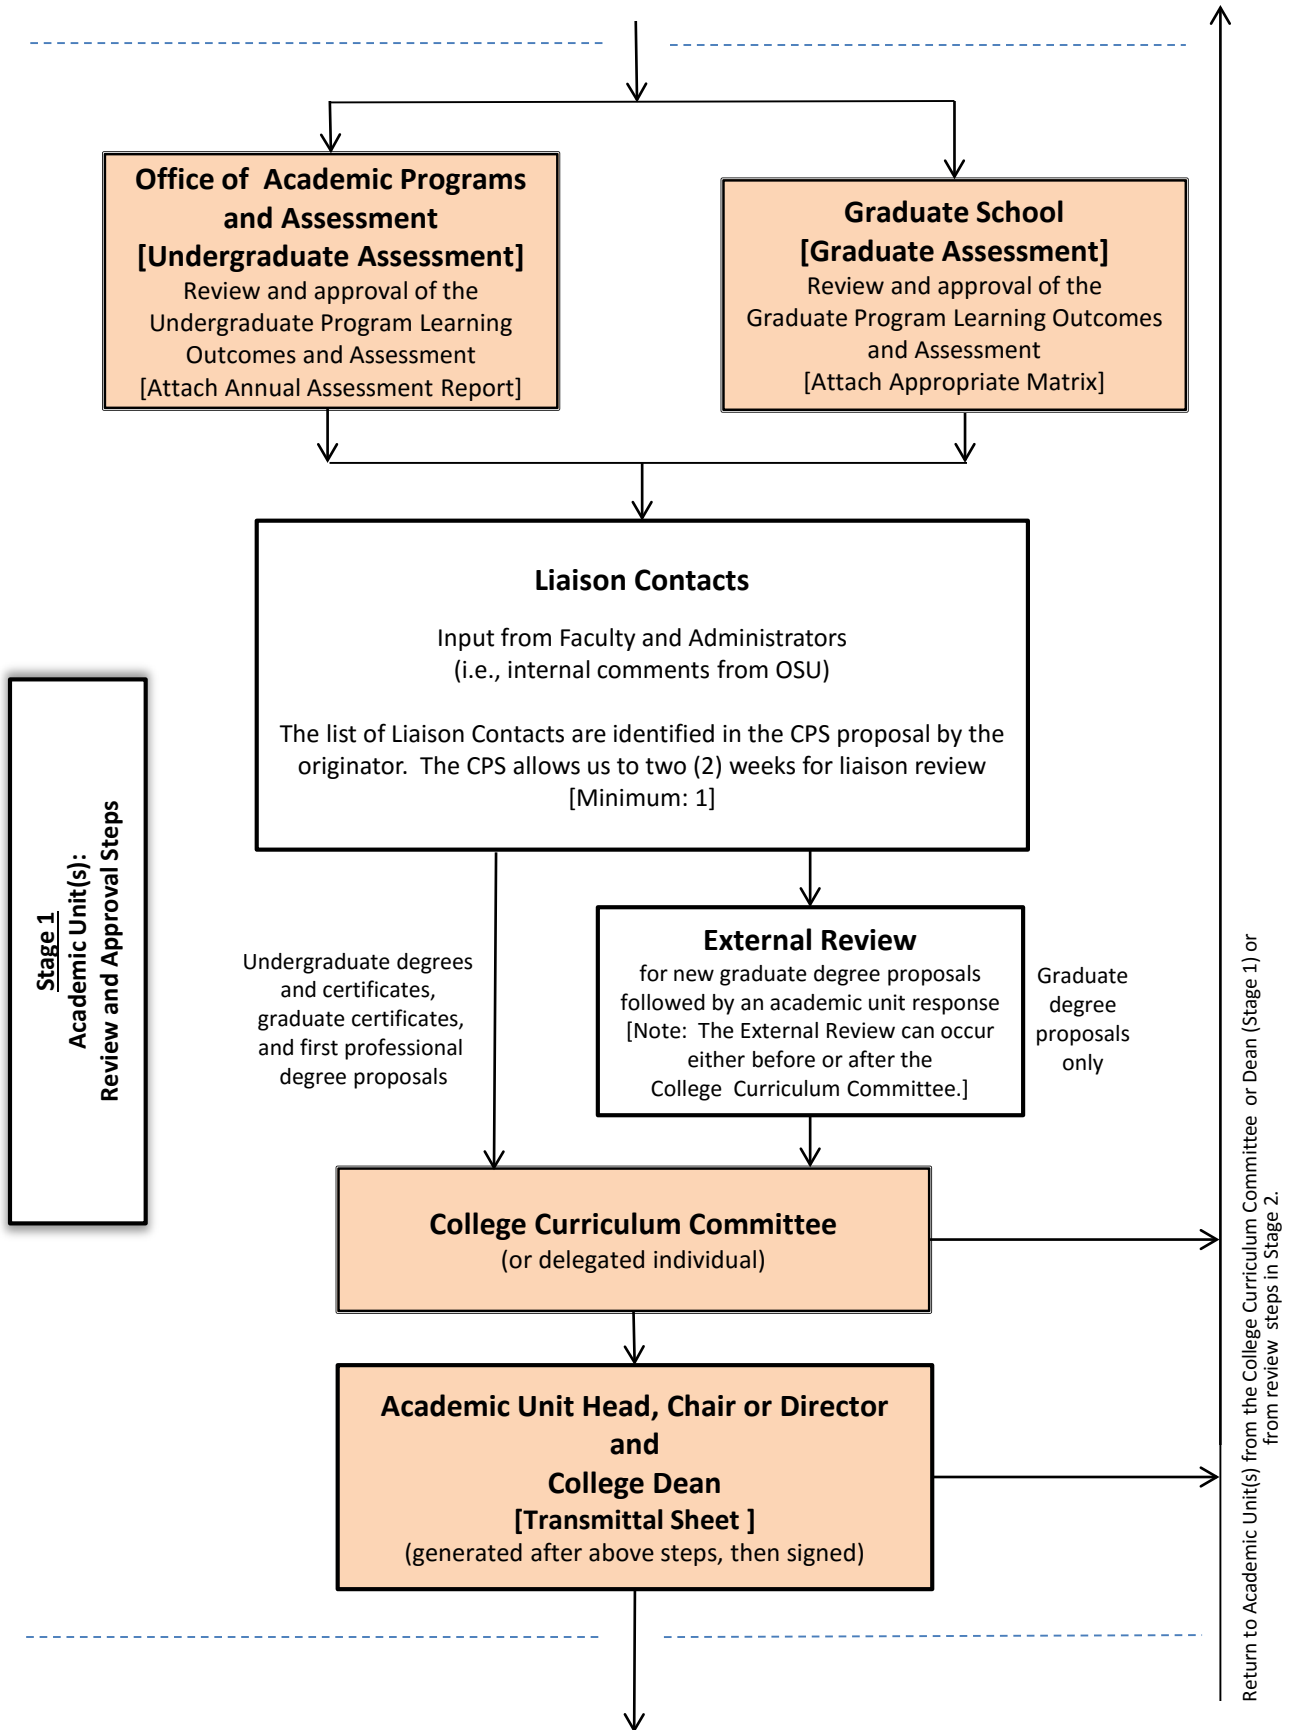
Office of Academic Programs and Assessment
[Undergraduate Assessment]
Review and approval of the Undergraduate Program Learning Outcomes and Assessment
[Attach Annual Assessment Report]

Graduate School
[Graduate Assessment]
Review and approval of the Graduate Program Learning Outcomes and Assessment
[Attach Appropriate Matrix]

Liaison Contacts

Input from Faculty and Administrators
(i.e., internal comments from OSU)

The list of Liaison Contacts are identified in the CPS proposal by the originator. The CPS allows us to two (2) weeks for liaison review
[Minimum: 1]

Stage 1
Academic Unit(s):
Review and Approval Steps

Undergraduate degrees and certificates, graduate certificates, and first professional degree proposals

External Review
for new graduate degree proposals followed by an academic unit response
[Note: The External Review can occur either before or after the College Curriculum Committee.]

Graduate degree proposals only

College Curriculum Committee
(or delegated individual)

Academic Unit Head, Chair or Director
and
College Dean
[Transmittal Sheet ]
(generated after above steps, then signed)

Return to Academic Unit(s) from the College Curriculum Committee or Dean (Stage 1) or from review steps in Stage 2.